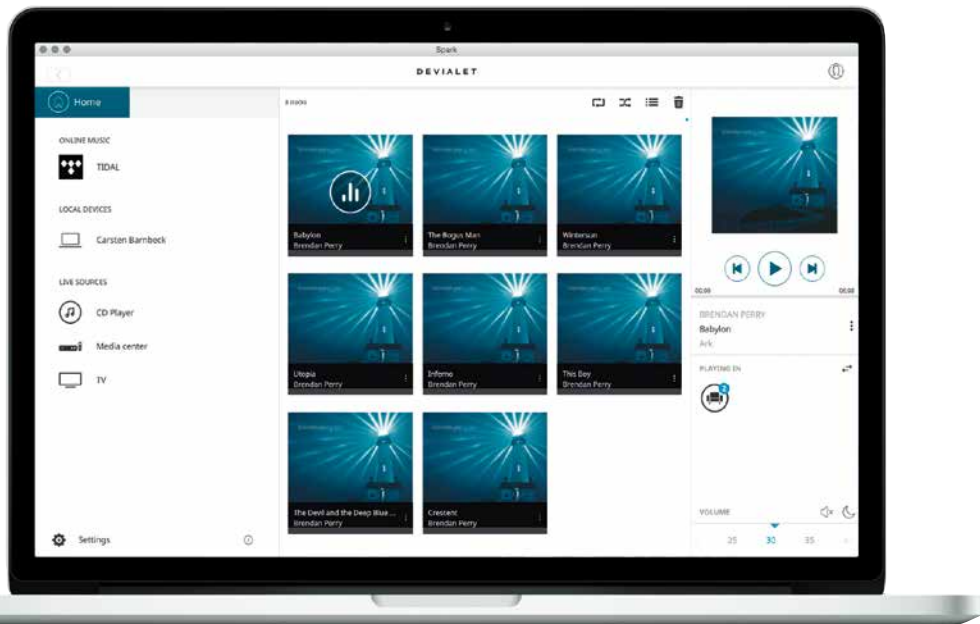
Spark

DEVIALET

Home

ONLINE MUSIC

TIDAL

LOCAL DEVICES

Carsten Barnbock

LIVE SOURCES

CD Player

Media center

TV

Settings

8 tracks

Babylon
Brendan Perry

The Bogus Man
Brendan Perry

Wintersun
Brendan Perry

Utopia
Brendan Perry

Inferno
Brendan Perry

This Boy
Brendan Perry

The Devil and the Deep Blue ...
Brendan Perry

Crescent
Brendan Perry

00:00

00:00

BRENDAN PERRY

Babylon

Ark

PLAYING IN

2

VOLUME

25 30 35